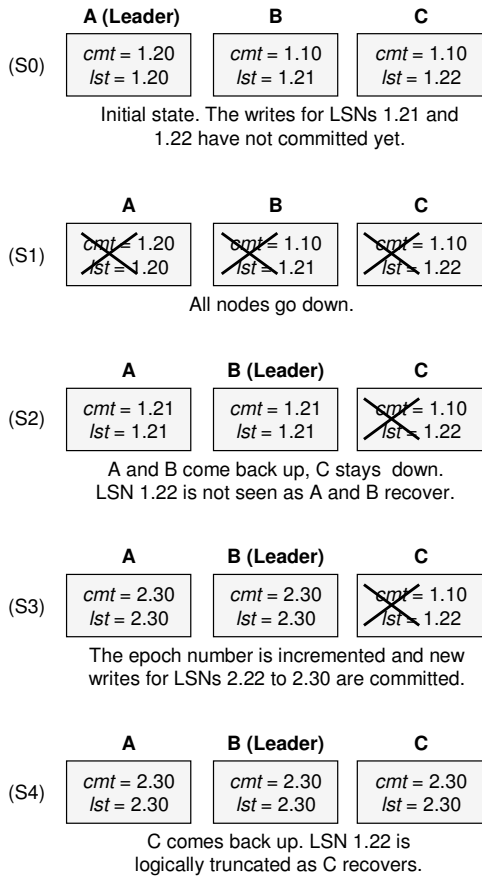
A (Leader) B C

(S0)

| cmt = 1.20 lst = 1.20 | cmt = 1.10 lst = 1.21 | cmt = 1.10 lst = 1.22 |
|---|---|---|

Initial state. The writes for LSNs 1.21 and 1.22 have not committed yet.

A B C

(S1)

| cmt = 1.20 lst = 1.20 | cmt = 1.10 lst = 1.21 | cmt = 1.10 lst = 1.22 |
|---|---|---|

All nodes go down.

A B (Leader) C

(S2)

| cmt = 1.21 lst = 1.21 | cmt = 1.21 lst = 1.21 | cmt = 1.10 lst = 1.22 |
|---|---|---|

A and B come back up, C stays down. LSN 1.22 is not seen as A and B recover.

A B (Leader) C

(S3)

| cmt = 2.30 lst = 2.30 | cmt = 2.30 lst = 2.30 | cmt = 1.10 lst = 1.22 |
|---|---|---|

The epoch number is incremented and new writes for LSNs 2.22 to 2.30 are committed.

A B (Leader) C

(S4)

| cmt = 2.30 lst = 2.30 | cmt = 2.30 lst = 2.30 | cmt = 2.30 lst = 2.30 |
|---|---|---|

C comes back up. LSN 1.22 is logically truncated as C recovers.